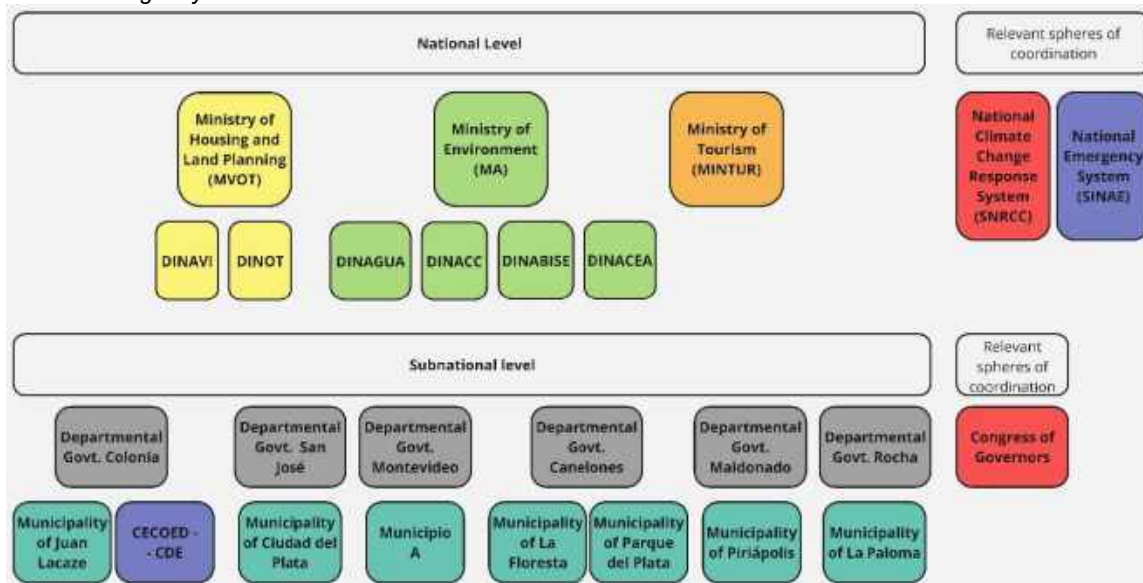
National Level

Relevant spheres of coordination

Ministry of Housing and Land Planning (MVOT)

Ministry of Environment (MA)

Ministry of Tourism (MINTUR)

National Climate Change Response System (SNRCC)

National Emergency System (SINAE)

DINAVI

DINOT

DINAGUA

DINACC

DINABISE

DINACEA

Subnational level

Relevant spheres of coordination

Departmental Govt. Colonia

Departmental Govt. San José

Departmental Govt. Montevideo

Departmental Govt. Canelones

Departmental Govt. Maldonado

Departmental Govt. Rocha

Congress of Governors

Municipality of Juan Lacaze

CECOED - - CDE

Municipality of Ciudad del Plata

Municipio A

Municipality of La Floresta

Municipality of Parque del Plata

Municipality of Piriápolis

Municipality of La Paloma